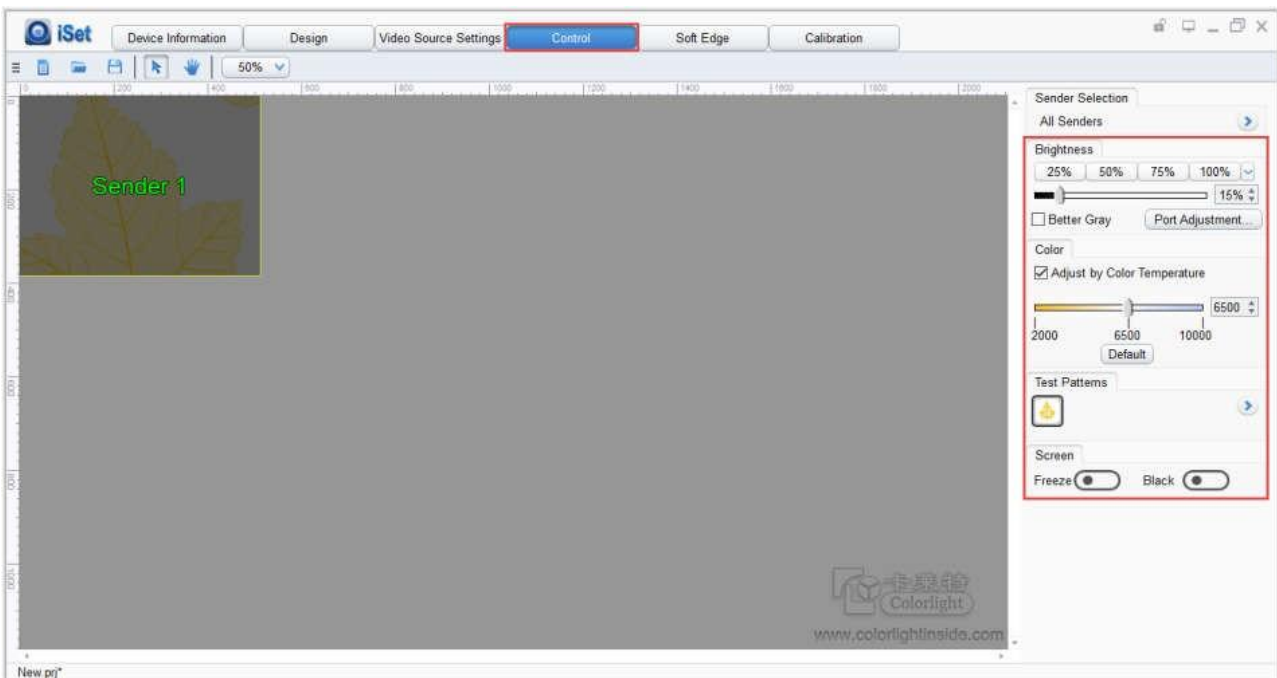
iSet

Device Information | Design | Video Source Settings | Control | Soft Edge | Calibration

50%

0 200 400 600 800 1000 1200 1400 1600 1800 2000

Sender 1

Sender Selection
All Senders

Brightness
25% 50% 75% 100%
15%
Better Gray
Port Adjustment...

Color
Adjust by Color Temperature
6500
2000 6500 10000
Default

Test Patterns

Screen
Freeze
Black

卡莱特
Colorlight
www.colorlightinside.com

New.prj*